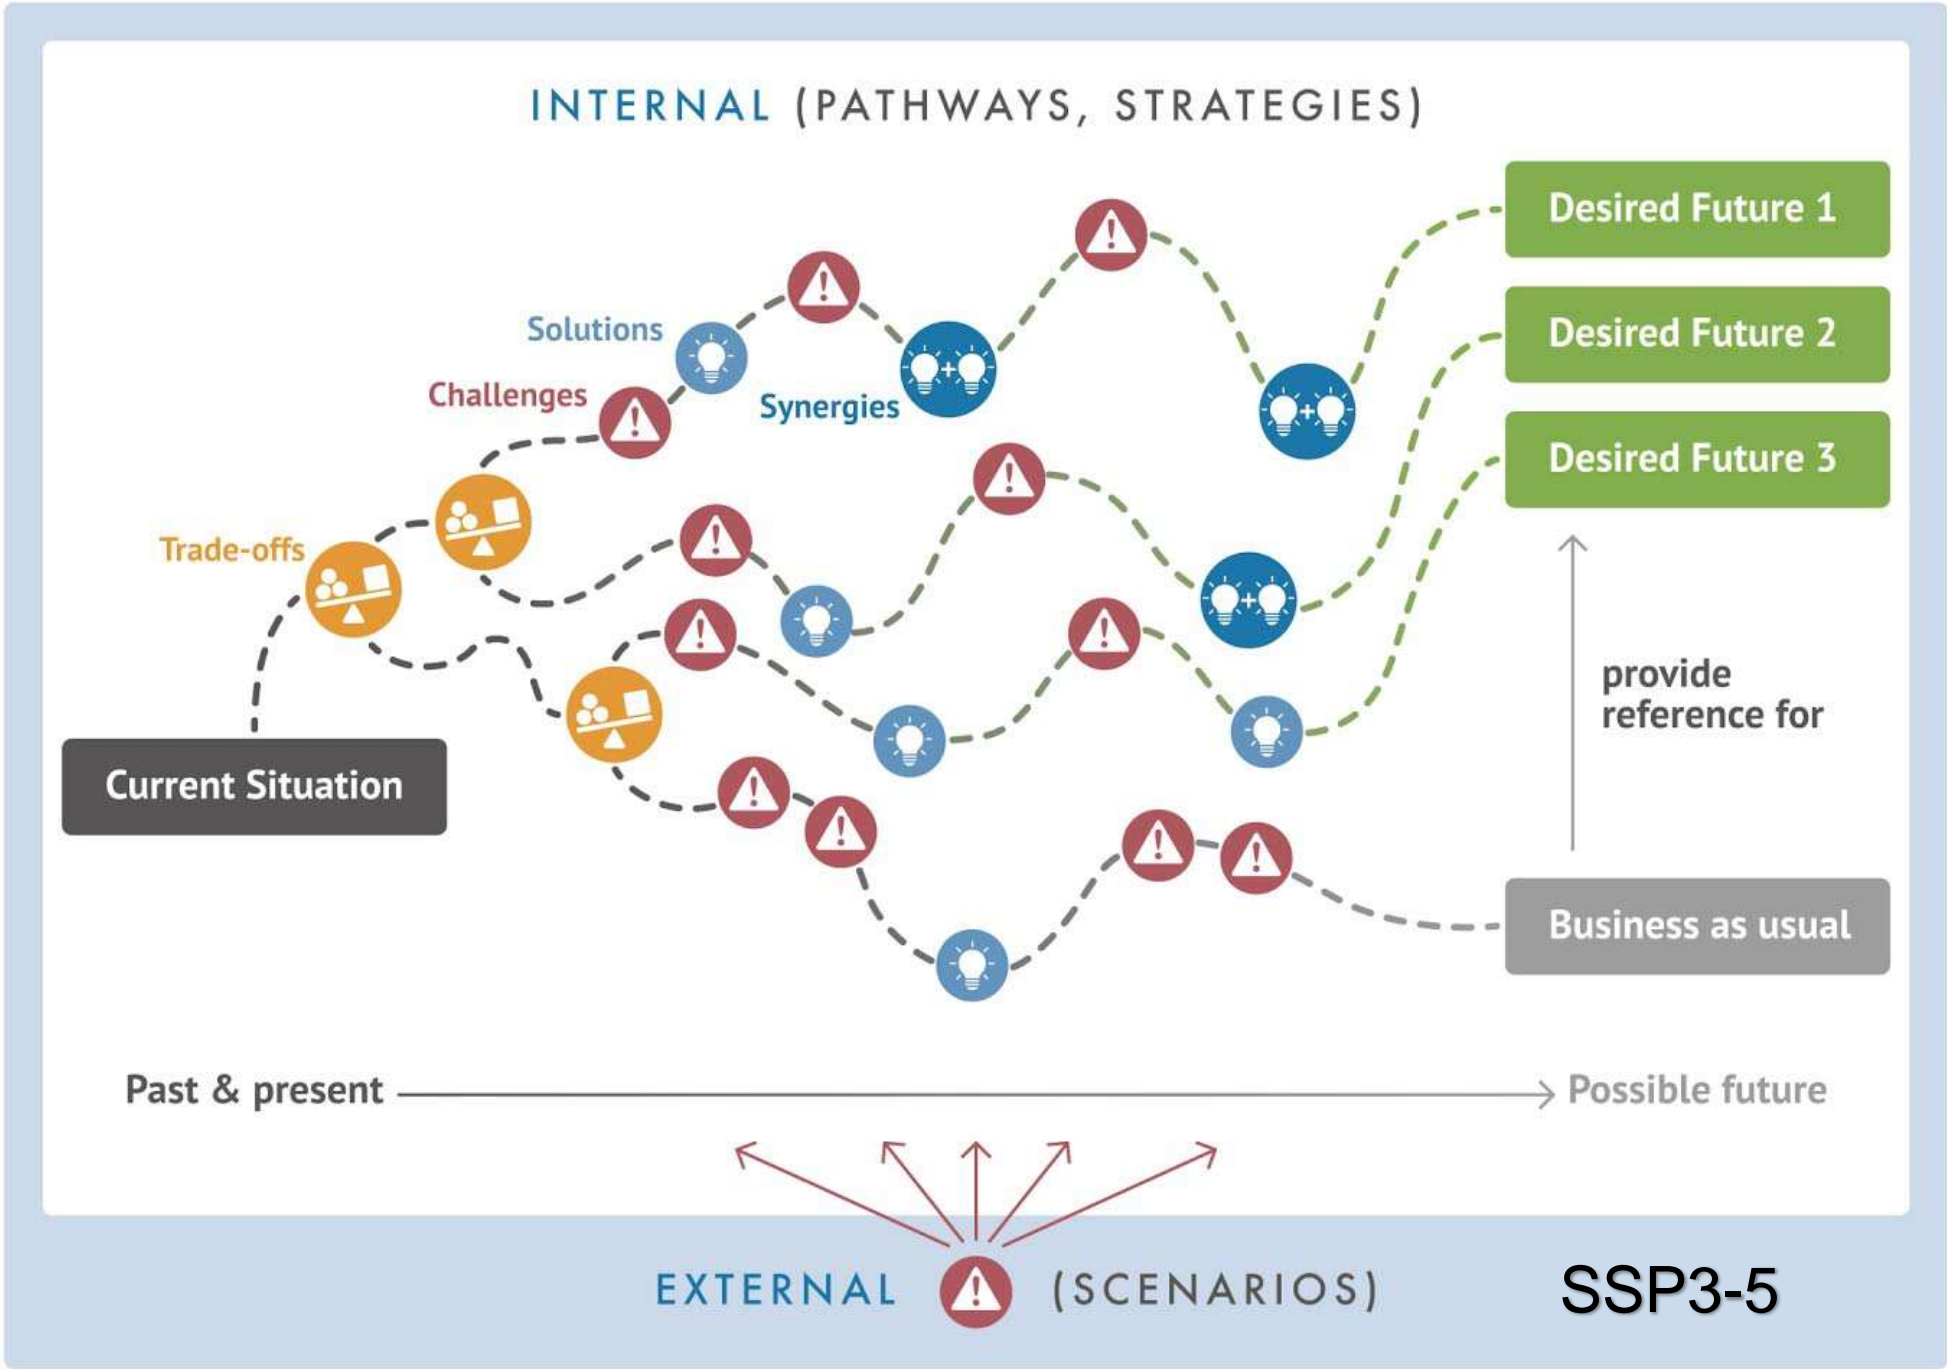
INTERNAL (PATHWAYS, STRATEGIES)

Desired Future 1

Desired Future 2

Desired Future 3

Solutions

Challenges

Synergies

Trade-offs

provide reference for

Current Situation

Business as usual

Past & present

Possible future

EXTERNAL (SCENARIOS)

SSP3-5